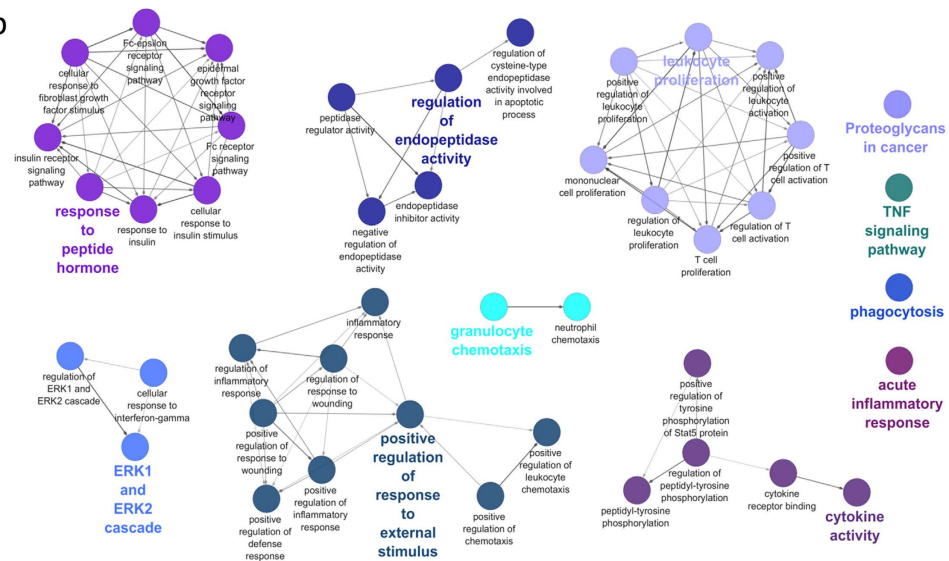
b

Fc-epsilon receptor signaling pathway
cellular response to fibroblast growth factor stimulus
epidermal growth factor receptor signaling pathway
Fc receptor signaling pathway
insulin receptor signaling pathway
response to insulin
cellular response to insulin stimulus
response to peptide hormone

regulation of cysteine-type endopeptidase activity involved in apoptotic process
peptidase regulator activity
regulation of endopeptidase activity
endopeptidase inhibitor activity
negative regulation of endopeptidase activity

leukocyte proliferation
positive regulation of leukocyte proliferation
positive regulation of leukocyte activation
positive regulation of T cell activation
mononuclear cell proliferation
regulation of leukocyte proliferation
regulation of T cell activation
T cell proliferation

Proteoglycans in cancer
TNF signaling pathway
phagocytosis
acute inflammatory response

inflammatory response
granulocyte chemotaxis
neutrophil chemotaxis
regulation of ERK1 and ERK2 cascade
cellular response to interferon-gamma
ERK1 and ERK2 cascade
regulation of inflammatory response
regulation of response to wounding
positive regulation of response to wounding
positive regulation of inflammatory response
positive regulation of defense response
positive regulation of response to external stimulus
positive regulation of leukocyte chemotaxis
positive regulation of chemotaxis

positive regulation of tyrosine phosphorylation of Stat5 protein
regulation of peptidyl-tyrosine phosphorylation
peptidyl-tyrosine phosphorylation
cytokine receptor binding
cytokine activity